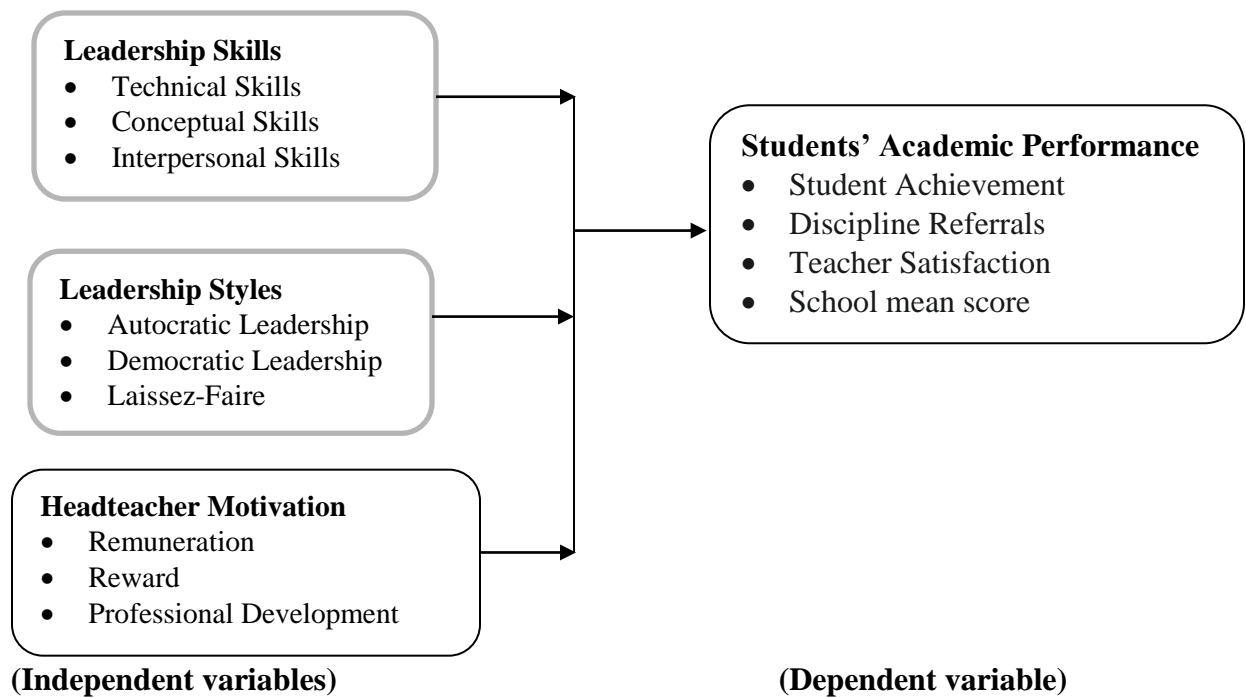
**Leadership Skills**
- Technical Skills
- Conceptual Skills
- Interpersonal Skills

**Leadership Styles**
- Autocratic Leadership
- Democratic Leadership
- Laissez-Faire

**Headteacher Motivation**
- Remuneration
- Reward
- Professional Development

**Students' Academic Performance**
- Student Achievement
- Discipline Referrals
- Teacher Satisfaction
- School mean score

**(Independent variables)**

**(Dependent variable)**